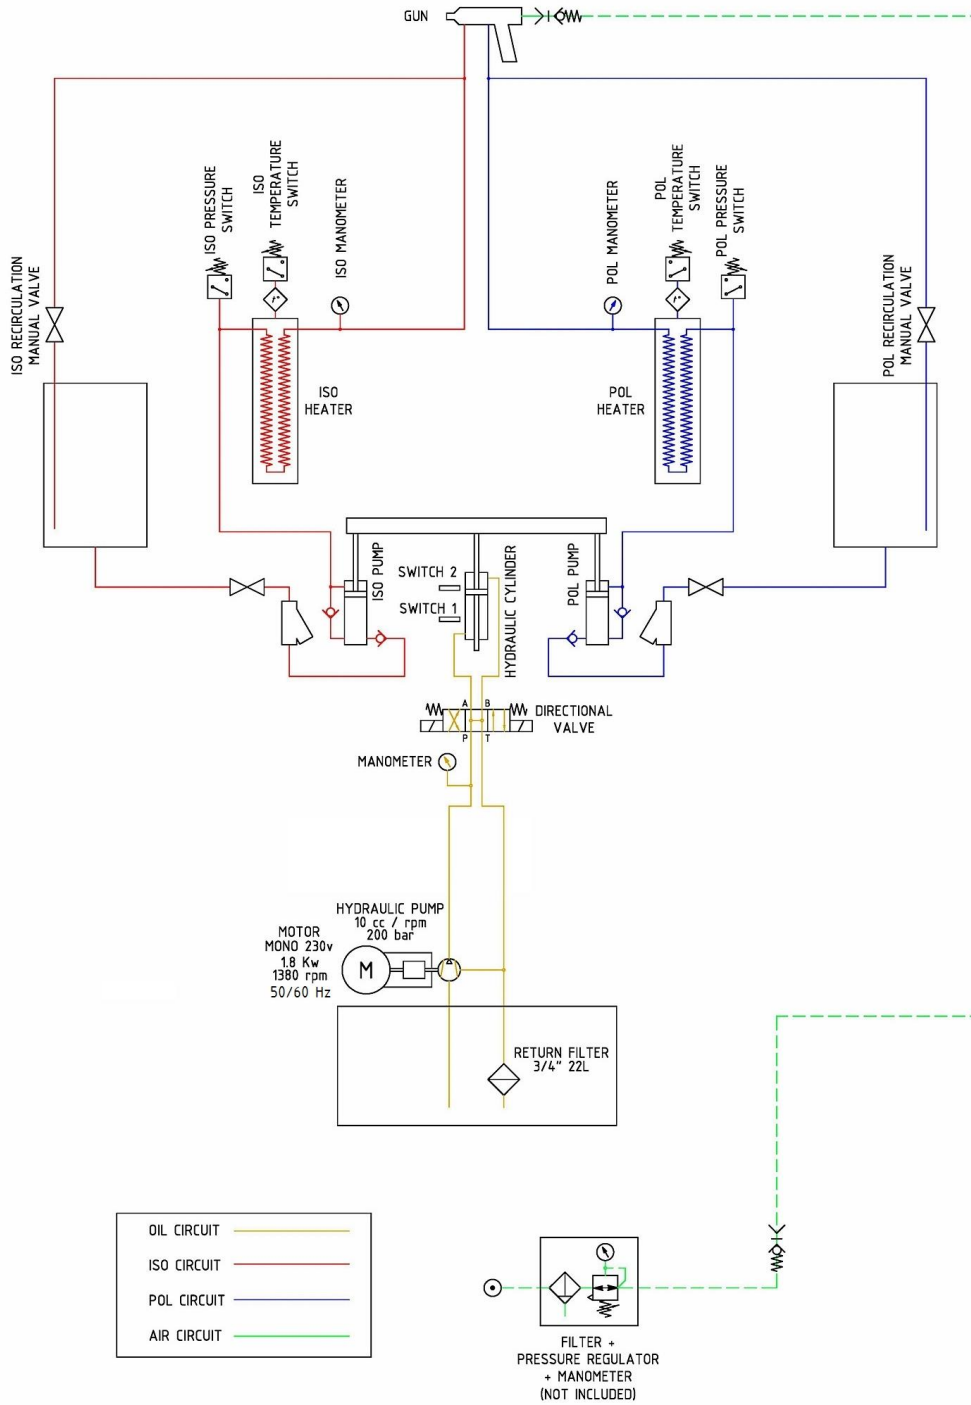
GUN

ISO RECIRCULATION MANUAL VALVE

ISO PRESSURE SWITCH

ISO TEMPERATURE SWITCH

ISO MANOMETER

ISO HEATER

POL MANOMETER

POL TEMPERATURE SWITCH

POL PRESSURE SWITCH

POL RECIRCULATION MANUAL VALVE

POL HEATER

ISO PUMP

SWITCH 2

SWITCH 1

HYDRAULIC CYLINDER

POL PUMP

A B

P T

DIRECTIONAL VALVE

MANOMETER

HYDRAULIC PUMP
10 cc / rpm
200 bar

MOTOR
MONO 230v
1.8 Kw
1380 rpm
50/60 Hz

M

RETURN FILTER
3/4" 22L

OIL CIRCUIT

ISO CIRCUIT

POL CIRCUIT

AIR CIRCUIT

FILTER +
PRESSURE REGULATOR
+ MANOMETER
(NOT INCLUDED)